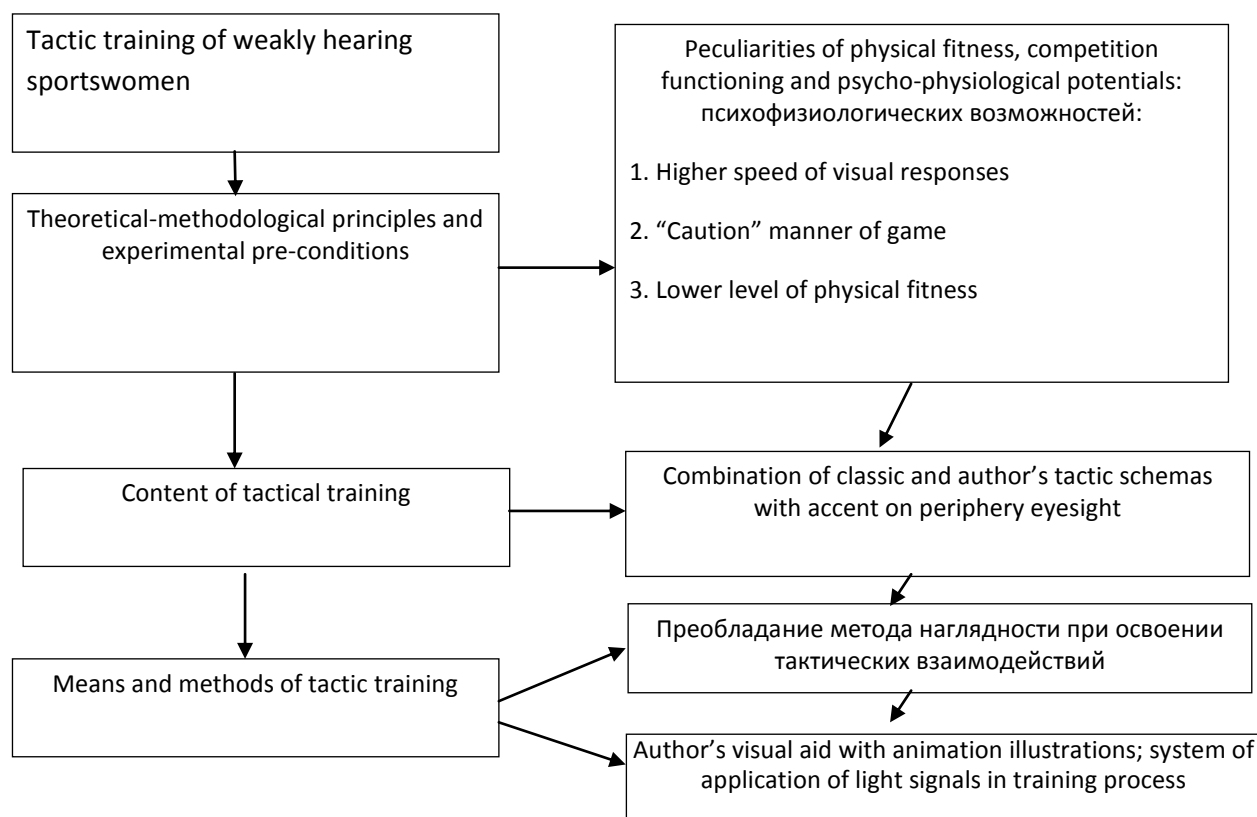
Tactic training of weakly hearing sportswomen

Peculiarities of physical fitness, competition functioning and psycho-physiological potentials: психофизиологических возможностей:

1. Higher speed of visual responses

2. “Caution” manner of game

3. Lower level of physical fitness

Theoretical-methodological principles and experimental pre-conditions

Content of tactical training

Combination of classic and author’s tactic schemas with accent on periphery eyesight

Преобладание метода наглядности при освоении тактических взаимодействий

Means and methods of tactic training

Author’s visual aid with animation illustrations; system of application of light signals in training process